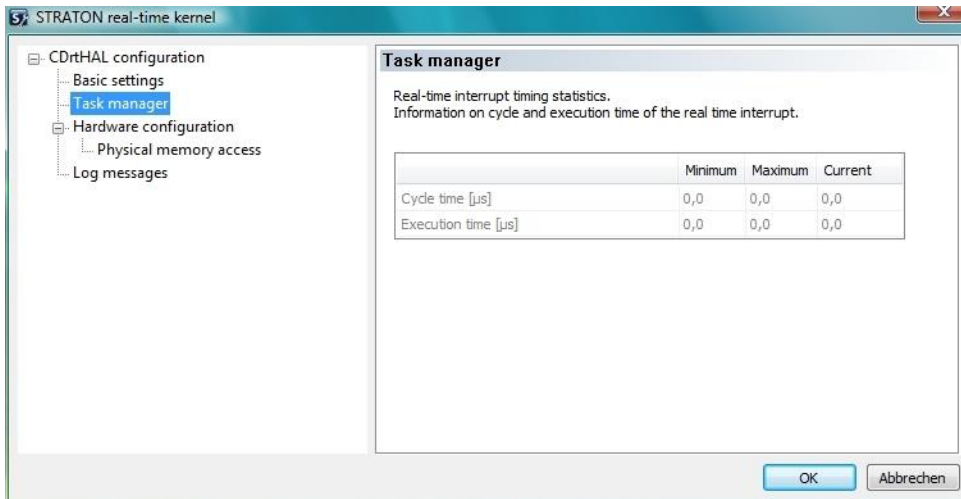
STRATON real-time kernel

CDrtHAL configuration
Basic settings
Task manager
Hardware configuration
Physical memory access
Log messages

Task manager

Real-time interrupt timing statistics.
Information on cycle and execution time of the real time interrupt.

| | Minimum | Maximum | Current |
|---|---|---|---|
| Cycle time [µs] | 0,0 | 0,0 | 0,0 |
| Execution time [µs] | 0,0 | 0,0 | 0,0 |

OK
Abbrechen